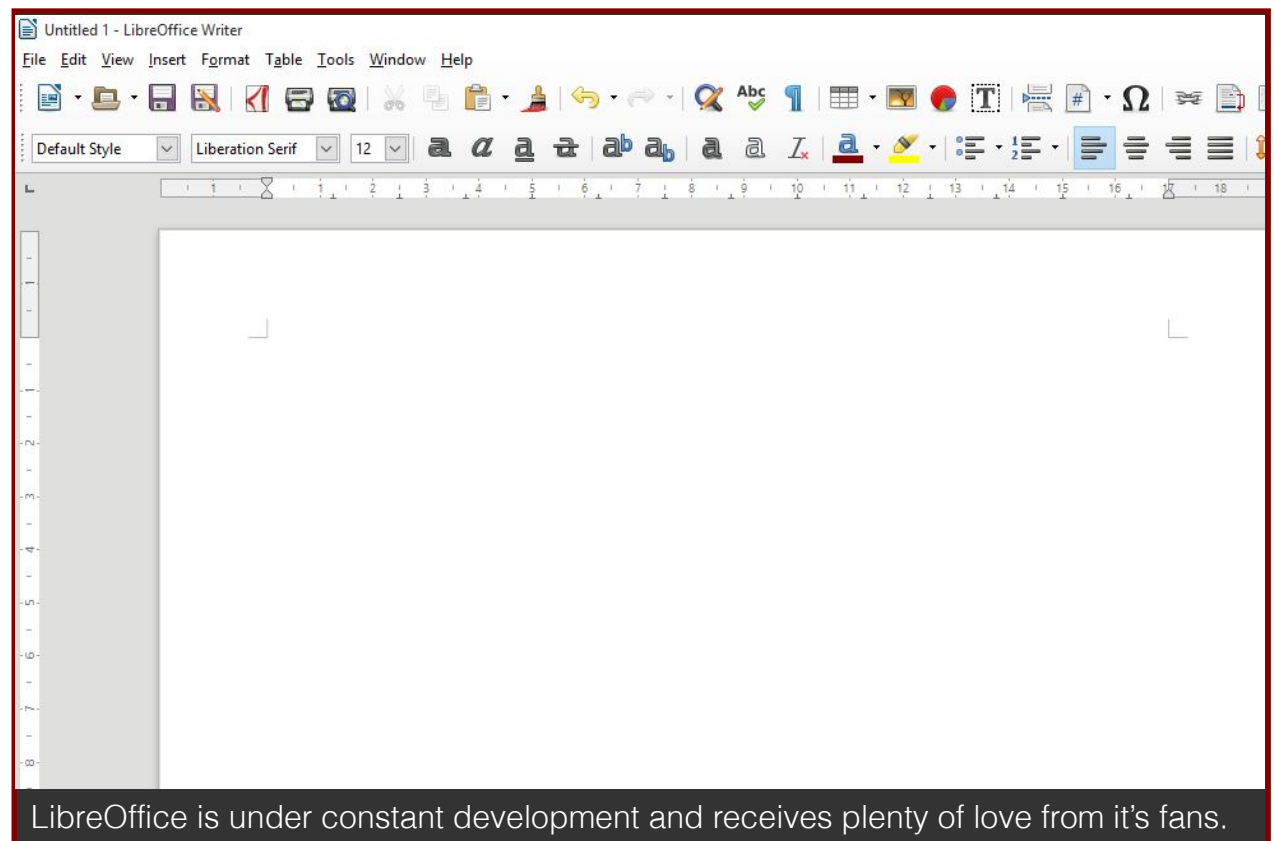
Untitled 1 - LibreOffice Writer

File Edit View Insert Format Table Tools Window Help

Default Style | Liberation Serif | 12

1 1 2 3 4 5 6 7 8 9 10 11 12 13 14 15 16 17 18

1 2 3 4 5 6 7 8

LibreOffice is under constant development and receives plenty of love from it’s fans.